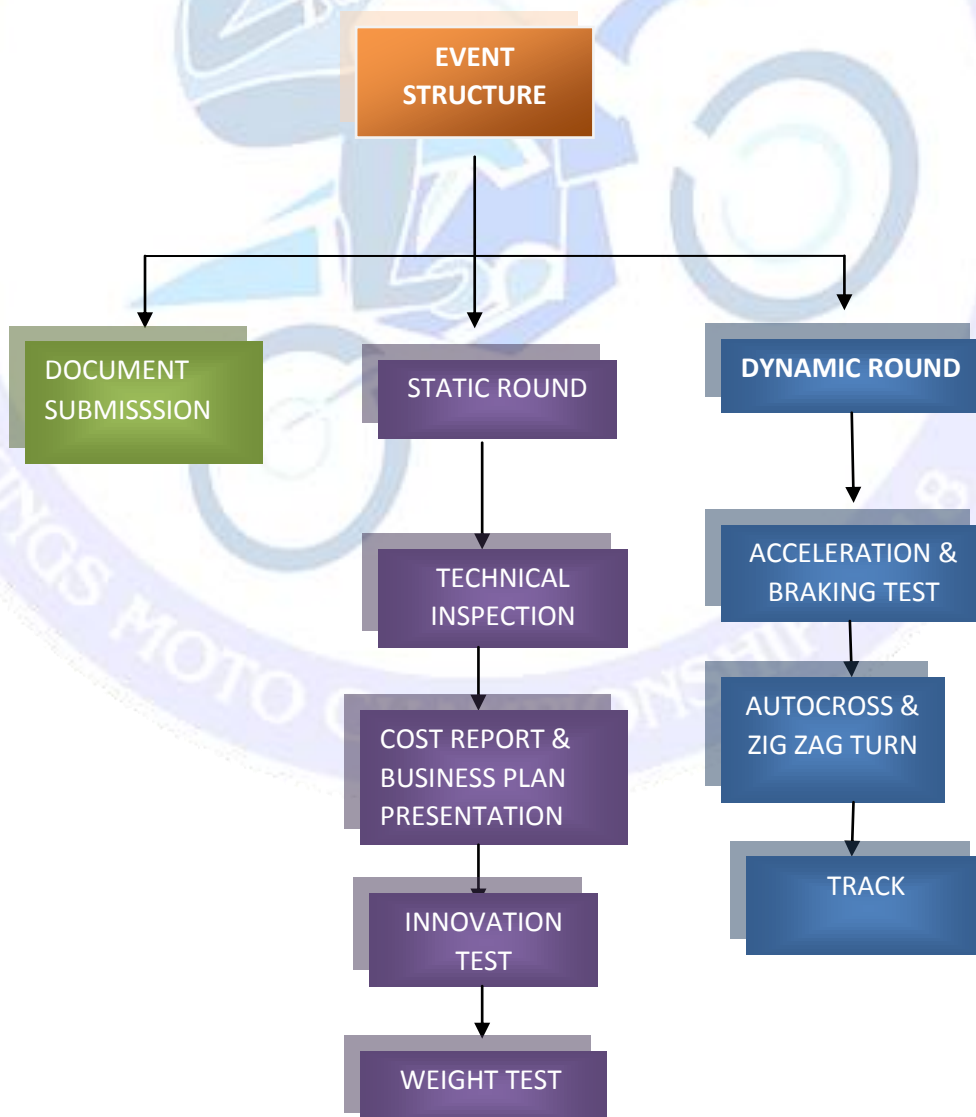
EVENT STRUCTURE

DOCUMENT SUBMISSSION

STATIC ROUND

TECHNICAL INSPECTION

COST REPORT & BUSINESS PLAN PRESENTATION

INNOVATION TEST

WEIGHT TEST

DYNAMIC ROUND

ACCELERATION & BRAKING TEST

AUTOCROSS & ZIG ZAG TURN

TRACK

NGS MOTO C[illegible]ONSHIP